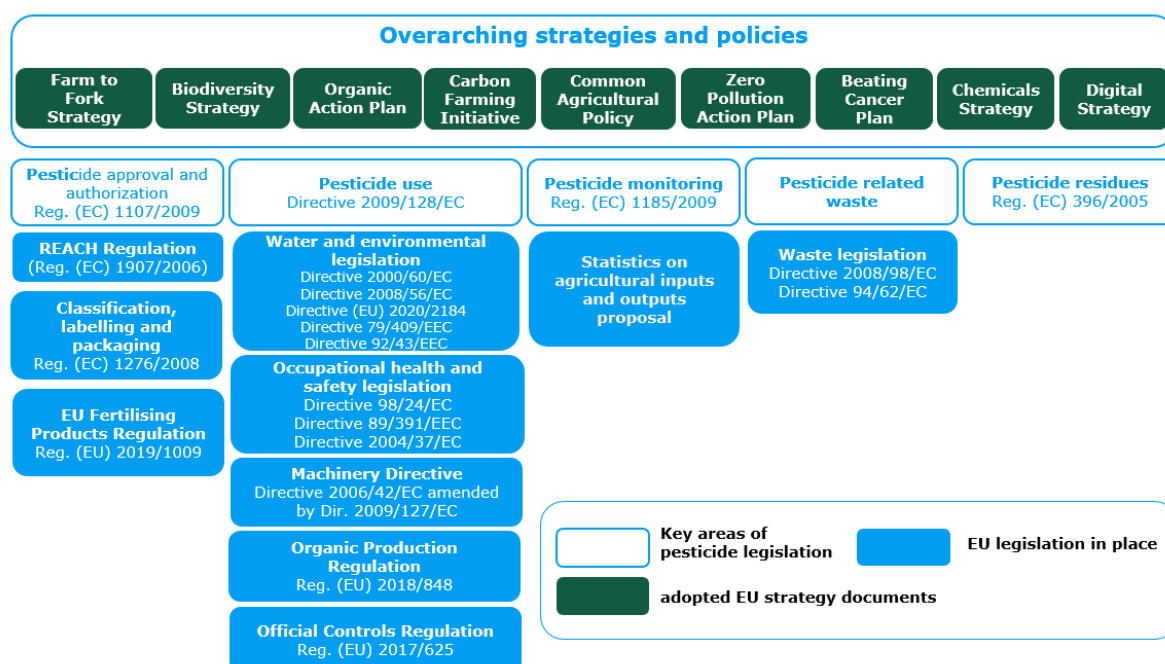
Overarching strategies and policies

Farm to Fork Strategy

Biodiversity Strategy

Organic Action Plan

Carbon Farming Initiative

Common Agricultural Policy

Zero Pollution Action Plan

Beating Cancer Plan

Chemicals Strategy

Digital Strategy

Pesticide approval and authorization
Reg. (EC) 1107/2009

REACH Regulation
(Reg. (EC) 1907/2006)

Classification, labelling and packaging
Reg. (EC) 1276/2008

EU Fertilising Products Regulation
Reg. (EU) 2019/1009

Pesticide use
Directive 2009/128/EC

Water and environmental legislation
Directive 2000/60/EC
Directive 2008/56/EC
Directive (EU) 2020/2184
Directive 79/409/EEC
Directive 92/43/EEC

Occupational health and safety legislation
Directive 98/24/EC
Directive 89/391/EEC
Directive 2004/37/EC

Machinery Directive
Directive 2006/42/EC amended by Dir. 2009/127/EC

Organic Production Regulation
Reg. (EU) 2018/848

Official Controls Regulation
Reg. (EU) 2017/625

Pesticide monitoring
Reg. (EC) 1185/2009

Statistics on agricultural inputs and outputs proposal

Pesticide related waste

Waste legislation
Directive 2008/98/EC
Directive 94/62/EC

Pesticide residues
Reg. (EC) 396/2005

Key areas of pesticide legislation

EU legislation in place

adopted EU strategy documents